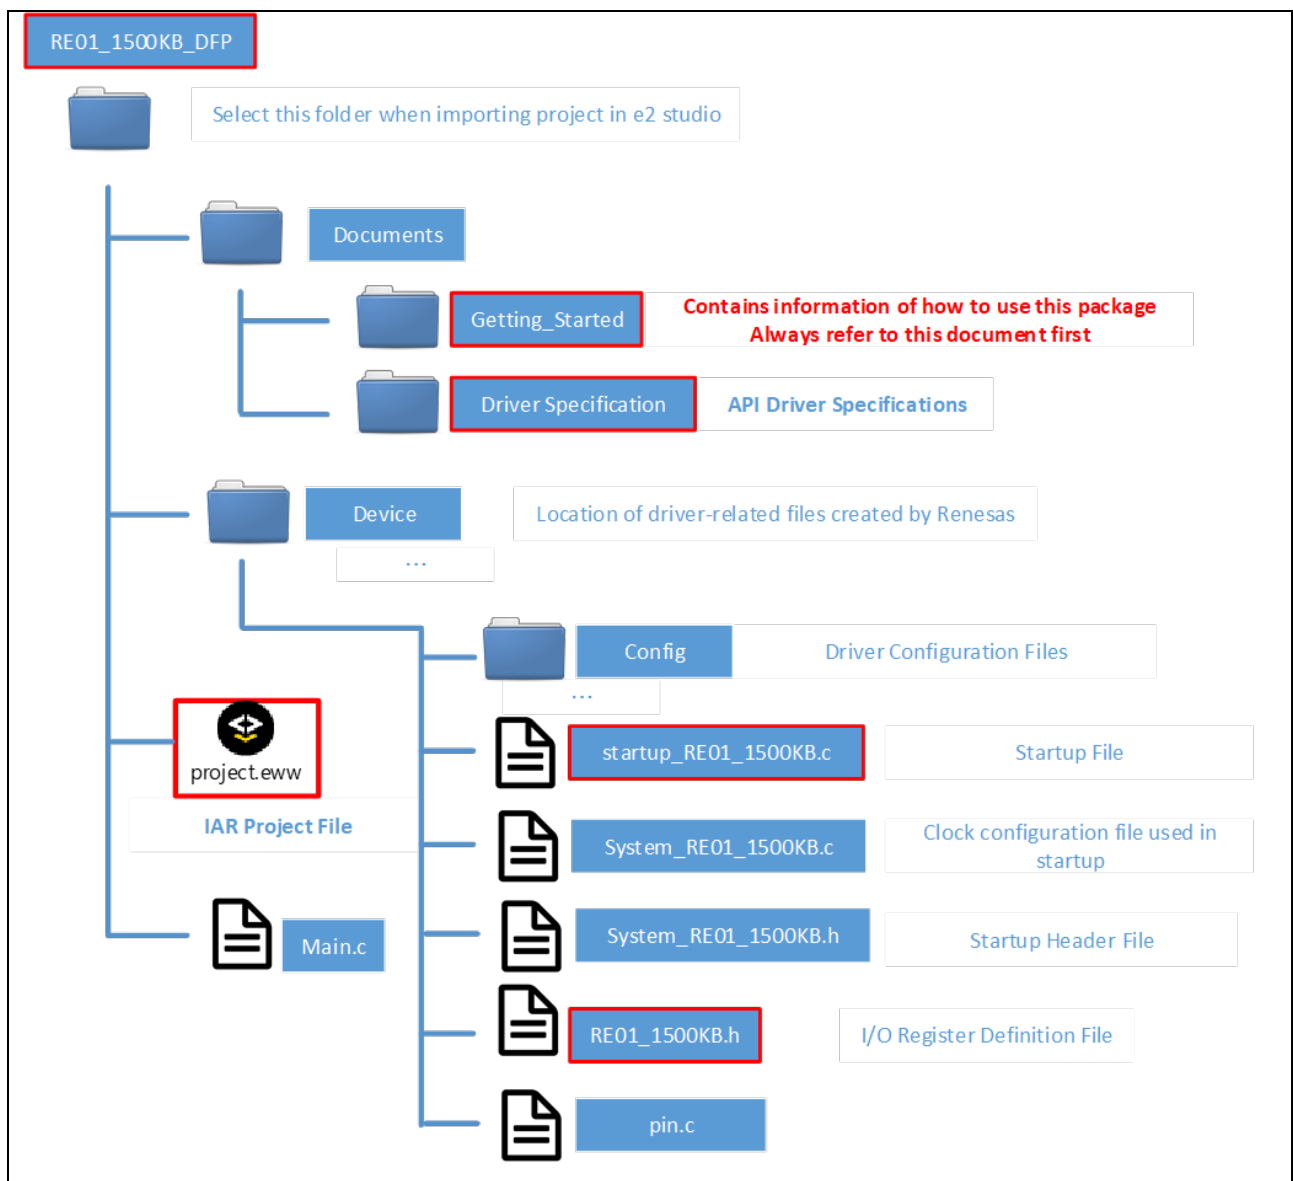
RE01_1500KB_DFP

Select this folder when importing project in e2 studio

Documents

Getting_Started

Contains information of how to use this package
Always refer to this document first

Driver Specification

API Driver Specifications

Device

Location of driver-related files created by Renesas

...

Config

Driver Configuration Files

...

project.eww

IAR Project File

startup_RE01_1500KB.c

Startup File

System_RE01_1500KB.c

Clock configuration file used in startup

Main.c

System_RE01_1500KB.h

Startup Header File

RE01_1500KB.h

I/O Register Definition File

pin.c